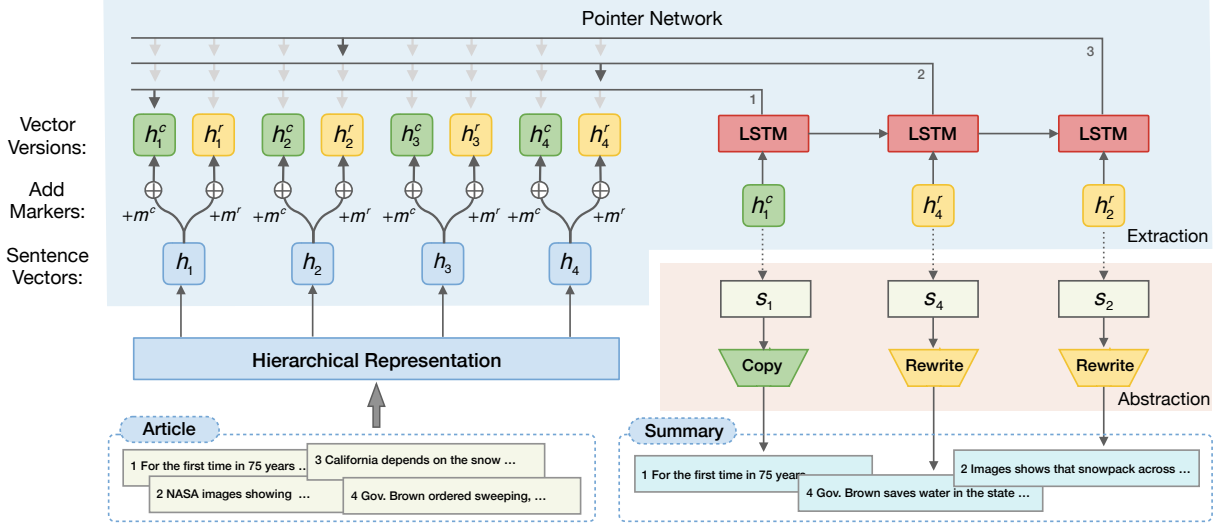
Pointer Network

3

2

1

Vector Versions:

Add Markers:

Sentence Vectors:

$h_1^c$ $h_1^r$ $h_2^c$ $h_2^r$ $h_3^c$ $h_3^r$ $h_4^c$ $h_4^r$

$+m^c$ $+m^r$ $+m^c$ $+m^r$ $+m^c$ $+m^r$ $+m^c$ $+m^r$

$h_1$ $h_2$ $h_3$ $h_4$

LSTM LSTM LSTM

$h_1^c$ $h_4^r$ $h_2^r$

Extraction

$s_1$ $s_4$ $s_2$

Copy Rewrite Rewrite

Abstraction

Hierarchical Representation

Article

1 For the first time in 75 years ...

3 California depends on the snow ...

2 NASA images showing ...

4 Gov. Brown ordered sweeping, ...

Summary

1 For the first time in 75 years

4 Gov. Brown saves water in the state ...

2 Images shows that snowpack across ...